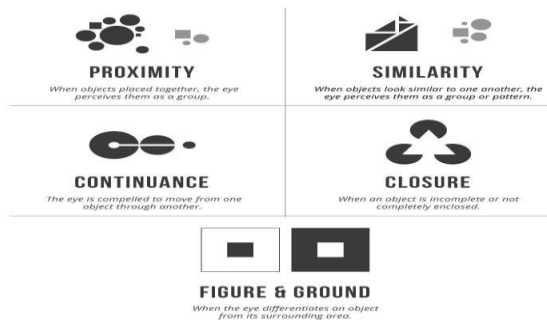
PROXIMITY

When objects placed together, the eye perceives them as a group.

SIMILARITY

When objects look similar to one another, the eye perceives them as a group or pattern.

CONTINUANCE

The eye is compelled to move from one object through another.

CLOSURE

When an object is incomplete or not completely enclosed.

FIGURE & GROUND

When the eye differentiates an object from its surrounding area.